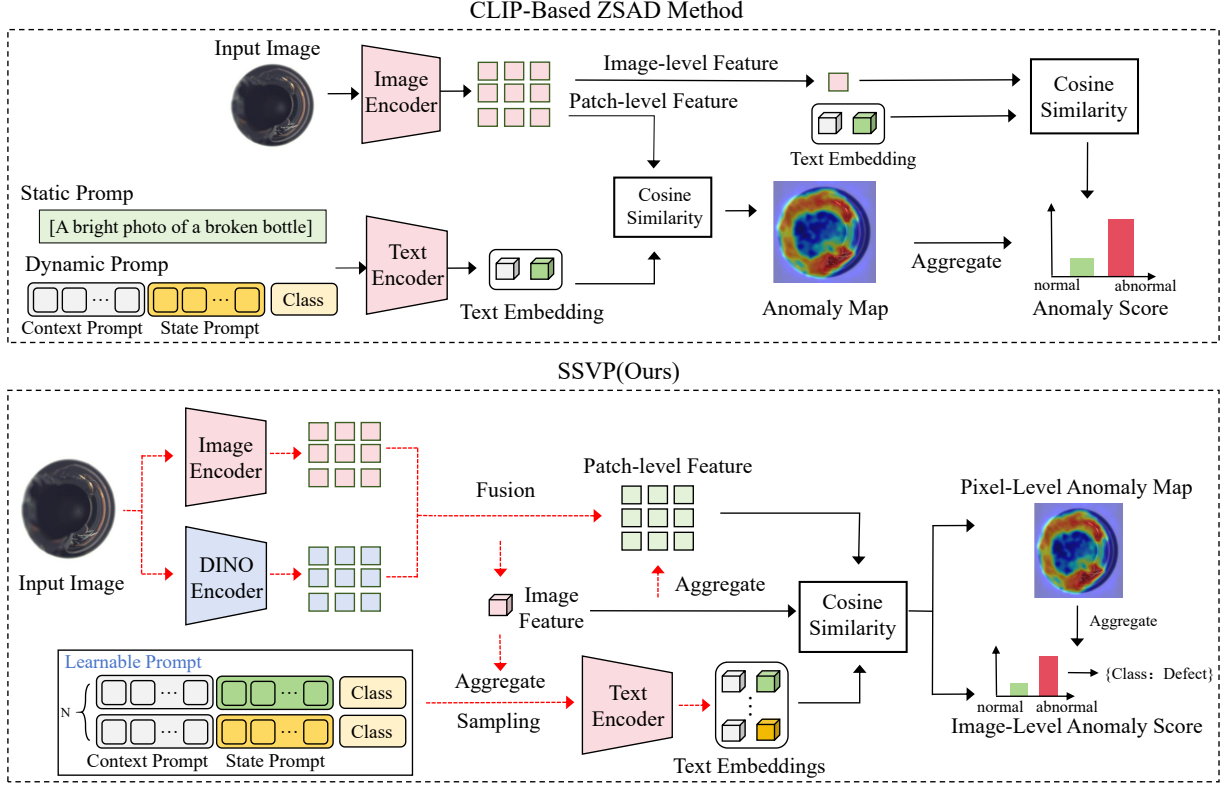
CLIP-Based ZSAD Method

Input Image

Image Encoder

Image-level Feature

Patch-level Feature

Cosine Similarity

Text Embedding

Static Promp

[A bright photo of a broken bottle]

Dynamic Promp

··· ··· Class

Context Prompt State Prompt

Text Encoder

Text Embedding

Cosine Similarity

Anomaly Map

Aggregate

normal abnormal

Anomaly Score

SSVP(Ours)

Image Encoder

DINO Encoder

Input Image

Fusion

Patch-level Feature

Aggregate

Image Feature

Cosine Similarity

Pixel-Level Anomaly Map

Aggregate

Learnable Prompt

N

··· ··· Class

··· ··· Class

Context Prompt State Prompt

Aggregate

Sampling

Text Encoder

Text Embeddings

normal abnormal

{Class: Defect}

Image-Level Anomaly Score